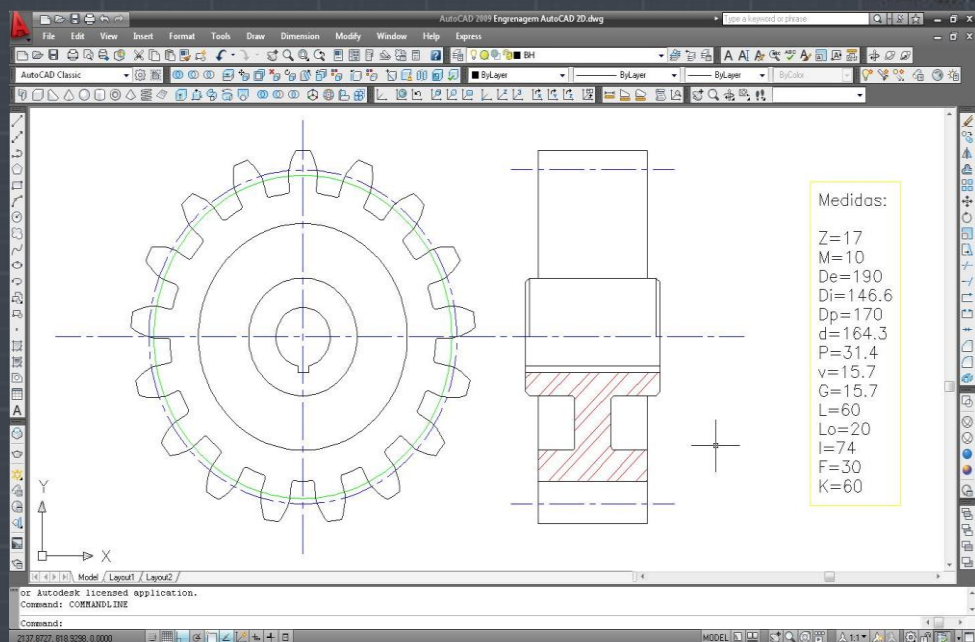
AutoCAD 2009 Engrenagem AutoCAD 2D.dwg

Type a keyword or phrase

File Edit View Insert Format Tools Draw Dimension Modify Window Help Express

BH

AutoCAD Classic

ByLayer

ByLayer

ByLayer

ByColor

Medidas:

Z=17
M=10
De=190
Di=146.6
Dp=170
d=164.3
P=31.4
v=15.7
G=15.7
L=60
Lo=20
l=74
F=30
K=60

Y

X

Model Layout1 Layout2

or Autodesk licensed application.
Command: COMMANDLINE

Command:

2137.8727, 818.9298, 0.0000

MODEL

1:1